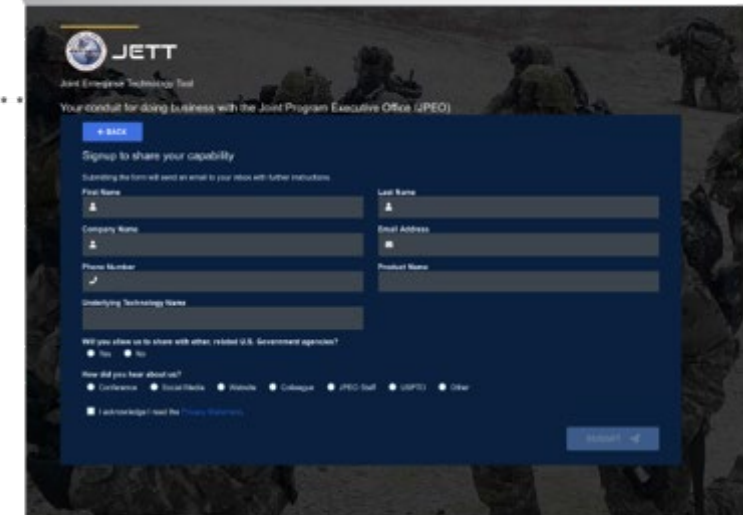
JETT

Joint Enterprise Technology Tool

Your conduit for doing business with the Joint Program Executive Office (JPEO)

← BACK

Signup to share your capability

Submitting the form will send an email to your inbox with further instructions.

First Name

Last Name

Company Name

Email Address

Phone Number

Product Name

Underlying Technology Name

Will you allow us to share with other, related U.S. Government agencies?

Yes No

How did you hear about us?

Conference Social Media Website Colleague JPEO Staff USPTO Other

I acknowledge I read the Privacy Statement

SUBMIT